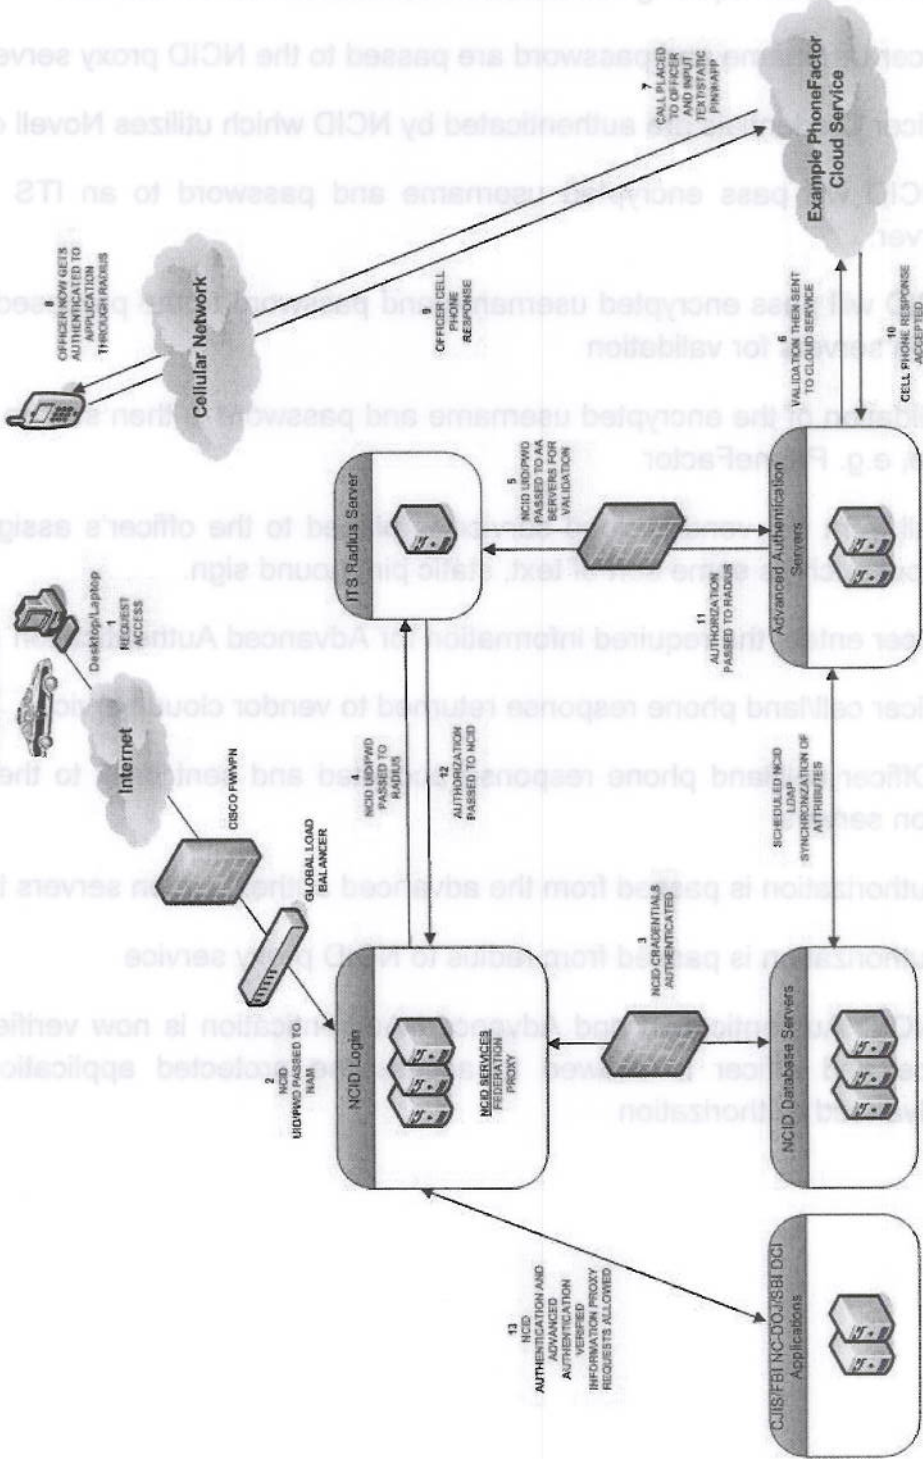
Example PhoneFactor Cloud Service

7 CALL PLACED TO OFFICER AND INPUT TEXT/STATIC PIN/#APP

Cellular Network

8 OFFICER NOW GETS AUTHENTICATED TO APPLICATION THROUGH RADIUS

9 OFFICER CELL PHONE RESPONSE

6 VALIDATION THEN SENT TO CLOUD SERVICE

10 CELL PHONE RESPONSE ACCEPTED

ITS Radius Server

5 NCID UID/PWD PASSED TO AA SERVERS FOR VALIDATION

Advanced Authentication Servers

11 AUTHORIZATION PASSED TO RADIUS

Desktop/Laptop

1 REQUEST ACCESS

Internet

CISCO FW/VPN

GLOBAL LOAD BALANCER

4 NCID UID/PWD PASSED TO RADIUS

12 AUTHORIZATION PASSED TO NCID

SCHEDULED NCID LDAP SYNCHRONIZATION OF ATTRIBUTES

2 NCID UID/PWD PASSED TO NAM

NCID Login

NCID SERVICES FEDERATION PROXY

3 NCID CREDENTIALS AUTHENTICATED

NCID Database Servers

13 NCID AUTHENTICATION AND ADVANCED AUTHENTICATION VERIFIED INFORMATION PROXY REQUESTS ALLOWED

CJIS/FBI NC-DOJ/SBI DCI Applications